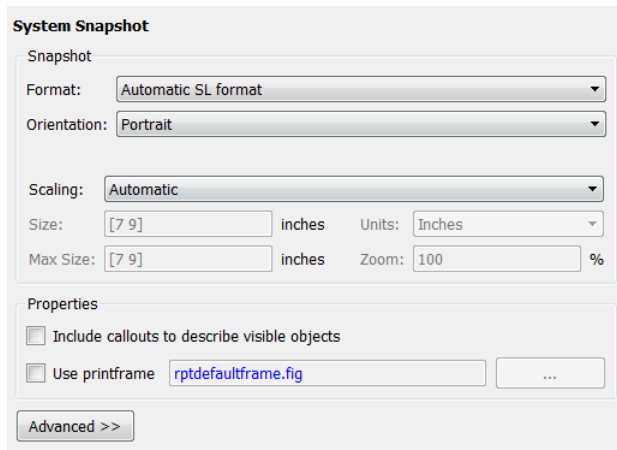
System Snapshot

Snapshot

Format: Automatic SL format

Orientation: Portrait

Scaling: Automatic

Size: [7 9] inches Units: Inches

Max Size: [7 9] inches Zoom: 100 %

Properties

Include callouts to describe visible objects

Use printframe rptdefaultframe.fig ...

Advanced >>